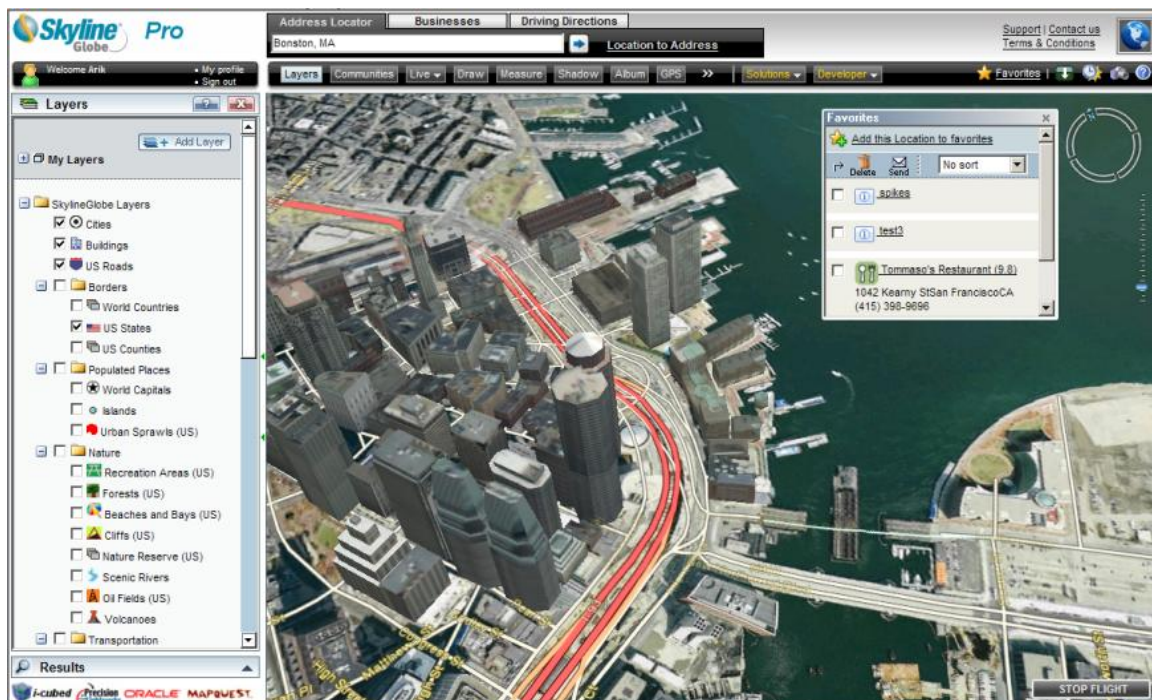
Skyline Globe Pro

Address Locator
Businesses
Driving Directions

Bonston, MA
Location to Address

Support | Contact us
Terms & Conditions

Welcome Arik
• My profile
• Sign out

Layers Communities Live Draw Measure Shadow Album GPS >> Solutions Developer

Favorites

Layers

Add Layer

My Layers

SkylineGlobe Layers
Cities
Buildings
US Roads
Borders
World Countries
US States
US Counties
Populated Places
World Capitals
Islands
Urban Sprawls (US)
Nature
Recreation Areas (US)
Forests (US)
Beaches and Bays (US)
Cliffs (US)
Nature Reserve (US)
Scenic Rivers
Oil Fields (US)
Volcanoes
Transportation

Results

i-cubed Precision ORACLE MAPQUEST

Favorites
Add this Location to favorites
Delete Send
No sort
spikes
test3
Tommaso's Restaurant (9.8)
1042 Kearny StSan FranciscoCA
(415) 398-9696

STOP FLIGHT